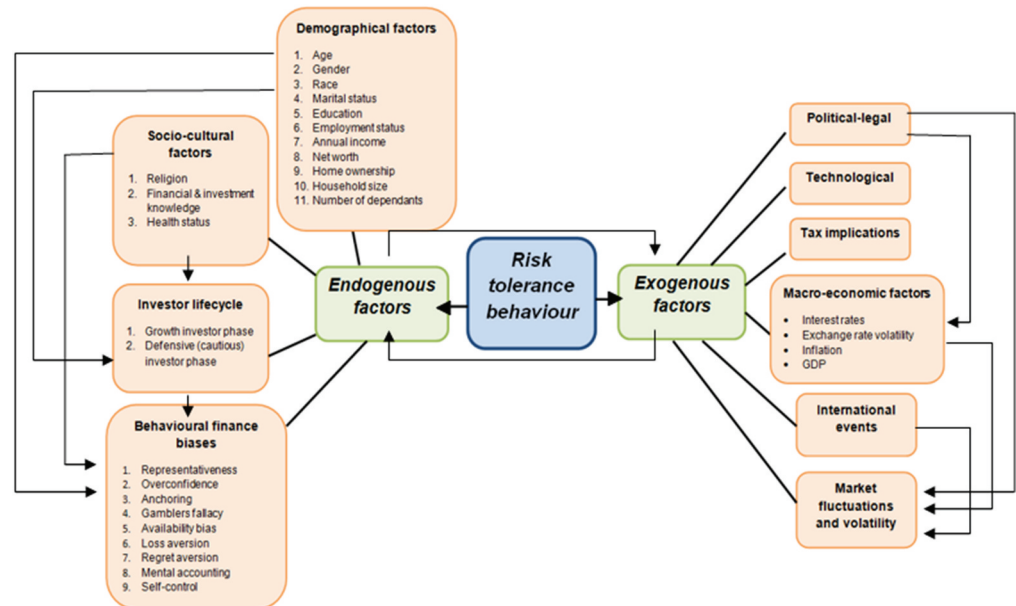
Demographical factors

1. Age
2. Gender
3. Race
4. Marital status
5. Education
6. Employment status
7. Annual income
8. Net worth
9. Home ownership
10. Household size
11. Number of dependants

Socio-cultural factors

1. Religion
2. Financial & investment knowledge
3. Health status

Investor lifecycle

1. Growth investor phase
2. Defensive (cautious) investor phase

Behavioural finance biases

1. Representativeness
2. Overconfidence
3. Anchoring
4. Gamblers fallacy
5. Availability bias
6. Loss aversion
7. Regret aversion
8. Mental accounting
9. Self-control

Endogenous factors

Risk tolerance behaviour

Exogenous factors

Political-legal

Technological

Tax implications

Macro-economic factors

• Interest rates
• Exchange rate volatility
• Inflation
• GDP

International events

Market fluctuations and volatility